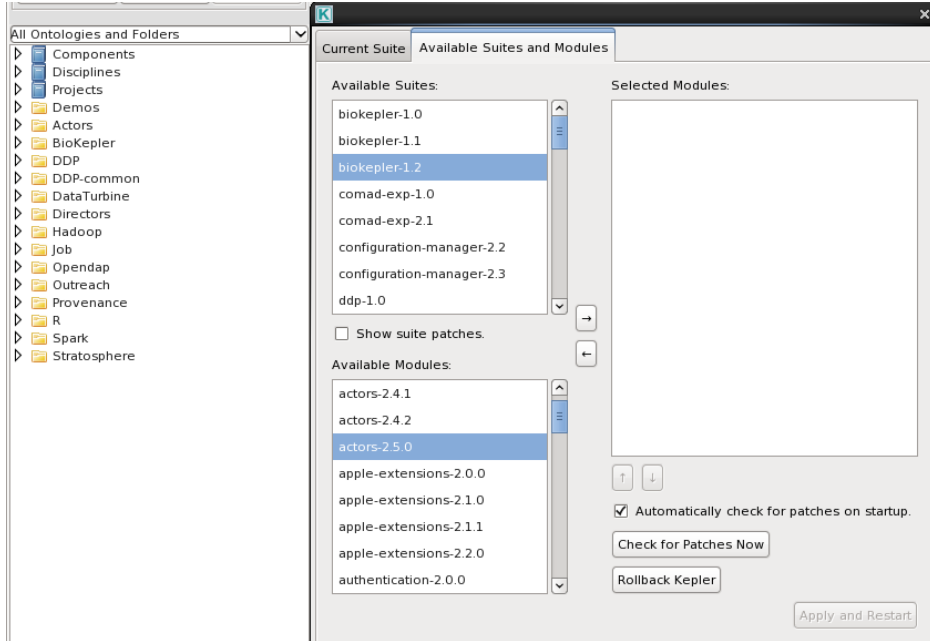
All Ontologies and Folders

Components
Disciplines
Projects
Demos
Actors
BioKepler
DDP
DDP-common
DataTurbine
Directors
Hadoop
Job
Opendap
Outreach
Provenance
R
Spark
Stratosphere

K

Current Suite | Available Suites and Modules

Available Suites:

biokepler-1.0
biokepler-1.1
biokepler-1.2
comad-exp-1.0
comad-exp-2.1
configuration-manager-2.2
configuration-manager-2.3
ddp-1.0

Show suite patches.

Available Modules:

actors-2.4.1
actors-2.4.2
actors-2.5.0
apple-extensions-2.0.0
apple-extensions-2.1.0
apple-extensions-2.1.1
apple-extensions-2.2.0
authentication-2.0.0

→
←

Selected Modules:

↑ ↓

Automatically check for patches on startup.

Check for Patches Now

Rollback Kepler

Apply and Restart